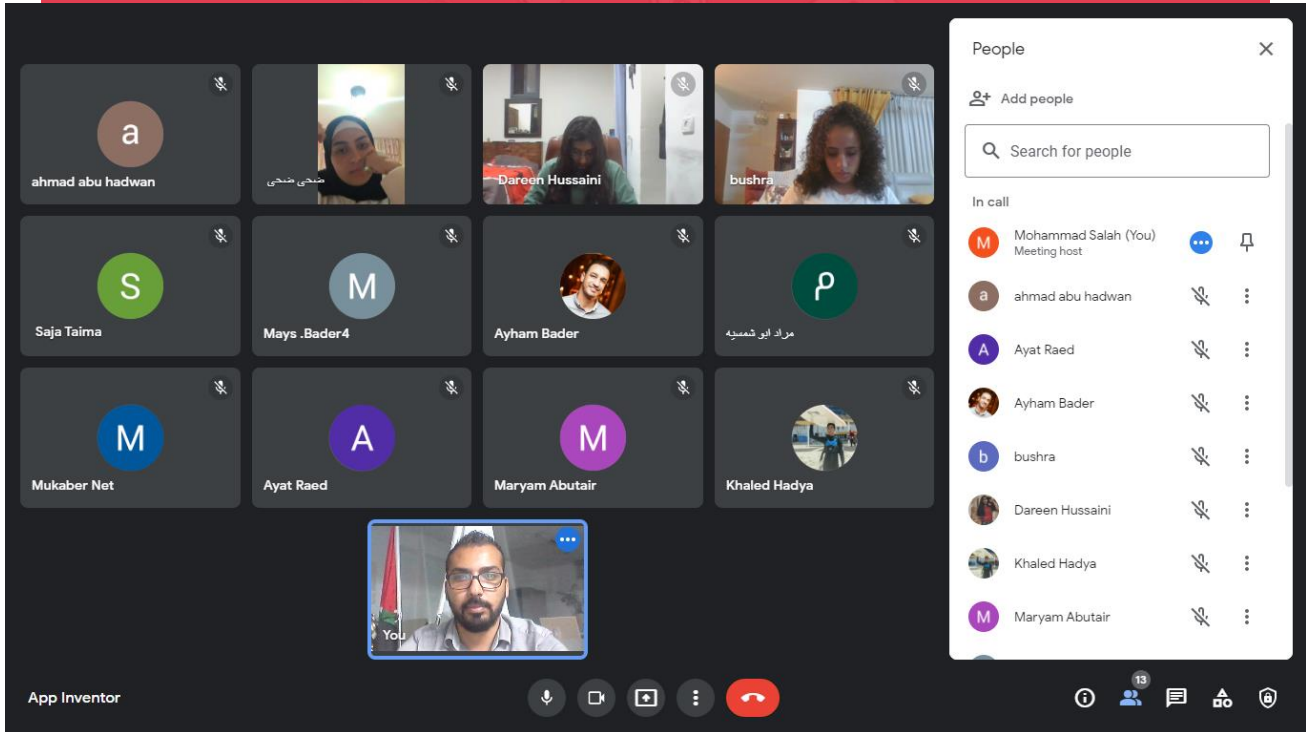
a
ahmad abu hadwan

ضحى ضحى

Dareen Hussaini

bushra

S
Saja Taima

M
Mays .Bader4

Ayham Bader

م
مراد ابو شمسيه

M
Mukaber Net

A
Ayat Raed

M
Maryam Abutair

Khaled Hadya

You

People

Add people

Search for people

In call

M Mohammad Salah (You)
Meeting host

a ahmad abu hadwan

A Ayat Raed

Ayham Bader

b bushra

Dareen Hussaini

Khaled Hadya

M Maryam Abutair

App Inventor

13